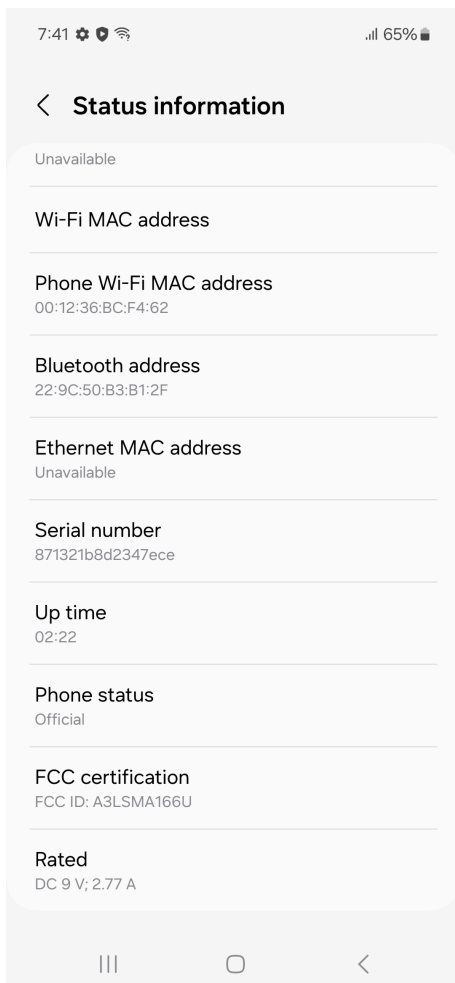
7:41

65%

Status information

Unavailable

Wi-Fi MAC address

Phone Wi-Fi MAC address
00:12:36:BC:F4:62

Bluetooth address
22:9C:50:B3:B1:2F

Ethernet MAC address
Unavailable

Serial number
871321b8d2347ece

Up time
02:22

Phone status
Official

FCC certification
FCC ID: A3LSMA166U

Rated
DC 9 V; 2.77 A